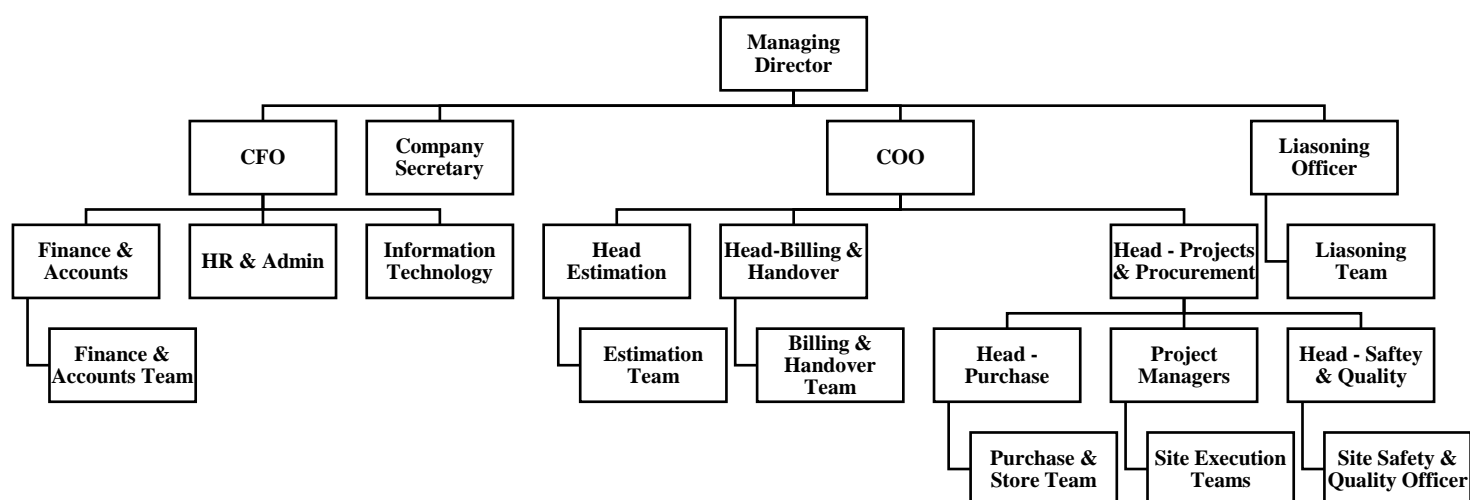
Managing Director

CFO

Company Secretary

COO

Liasoning Officer

Finance & Accounts

HR & Admin

Information Technology

Head Estimation

Head-Billing & Handover

Head - Projects & Procurement

Liasoning Team

Finance & Accounts Team

Estimation Team

Billing & Handover Team

Head - Purchase

Project Managers

Head - Saftey & Quality

Purchase & Store Team

Site Execution Teams

Site Safety & Quality Officer